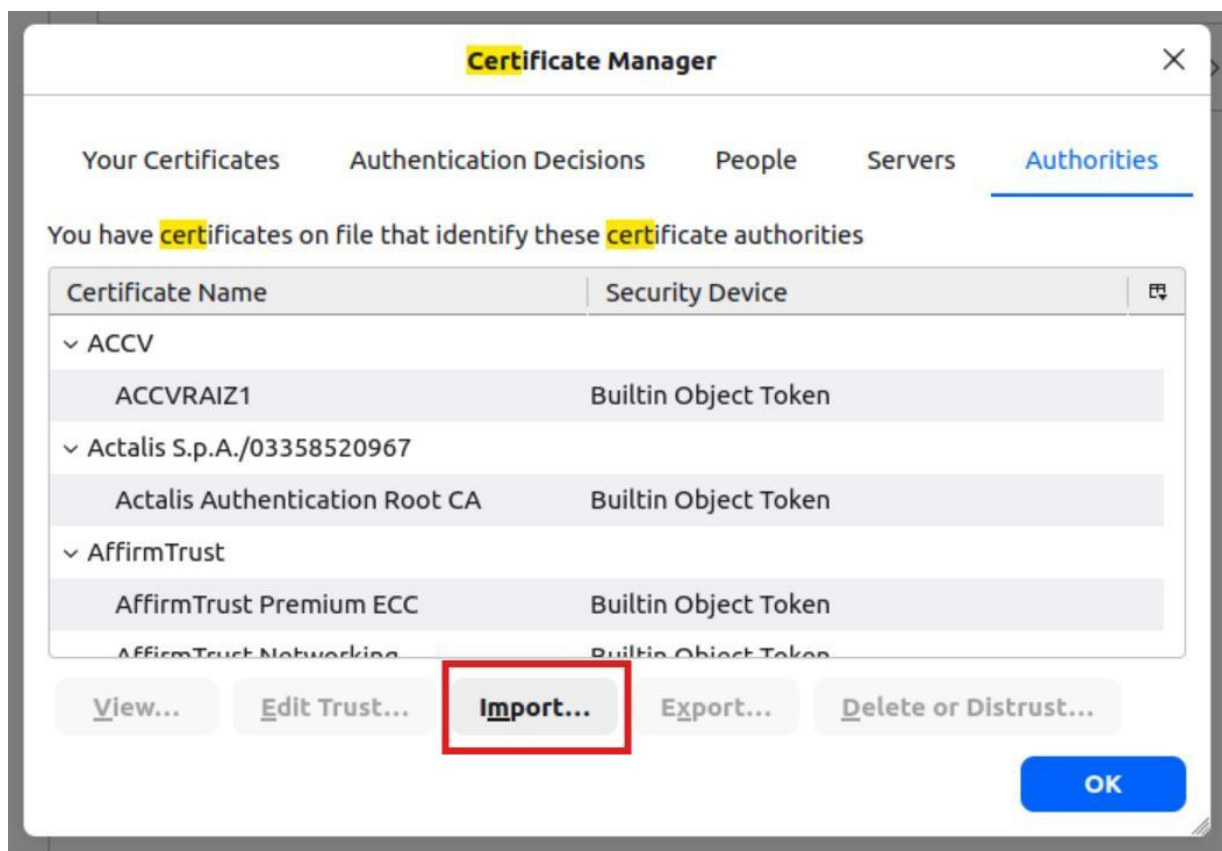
Certificate Manager

Your Certificates Authentication Decisions People Servers Authorities

You have certificates on file that identify these certificate authorities

| Certificate Name | Security Device |
|---|---|
| ACCV | |
| ACCVRAIZ1 | Builtin Object Token |
| Actalis S.p.A./03358520967 | |
| Actalis Authentication Root CA | Builtin Object Token |
| AffirmTrust | |
| AffirmTrust Premium ECC | Builtin Object Token |
| AffirmTrust Networking | Builtin Object Token |

View... Edit Trust... Import... Export... Delete or Distrust...

OK